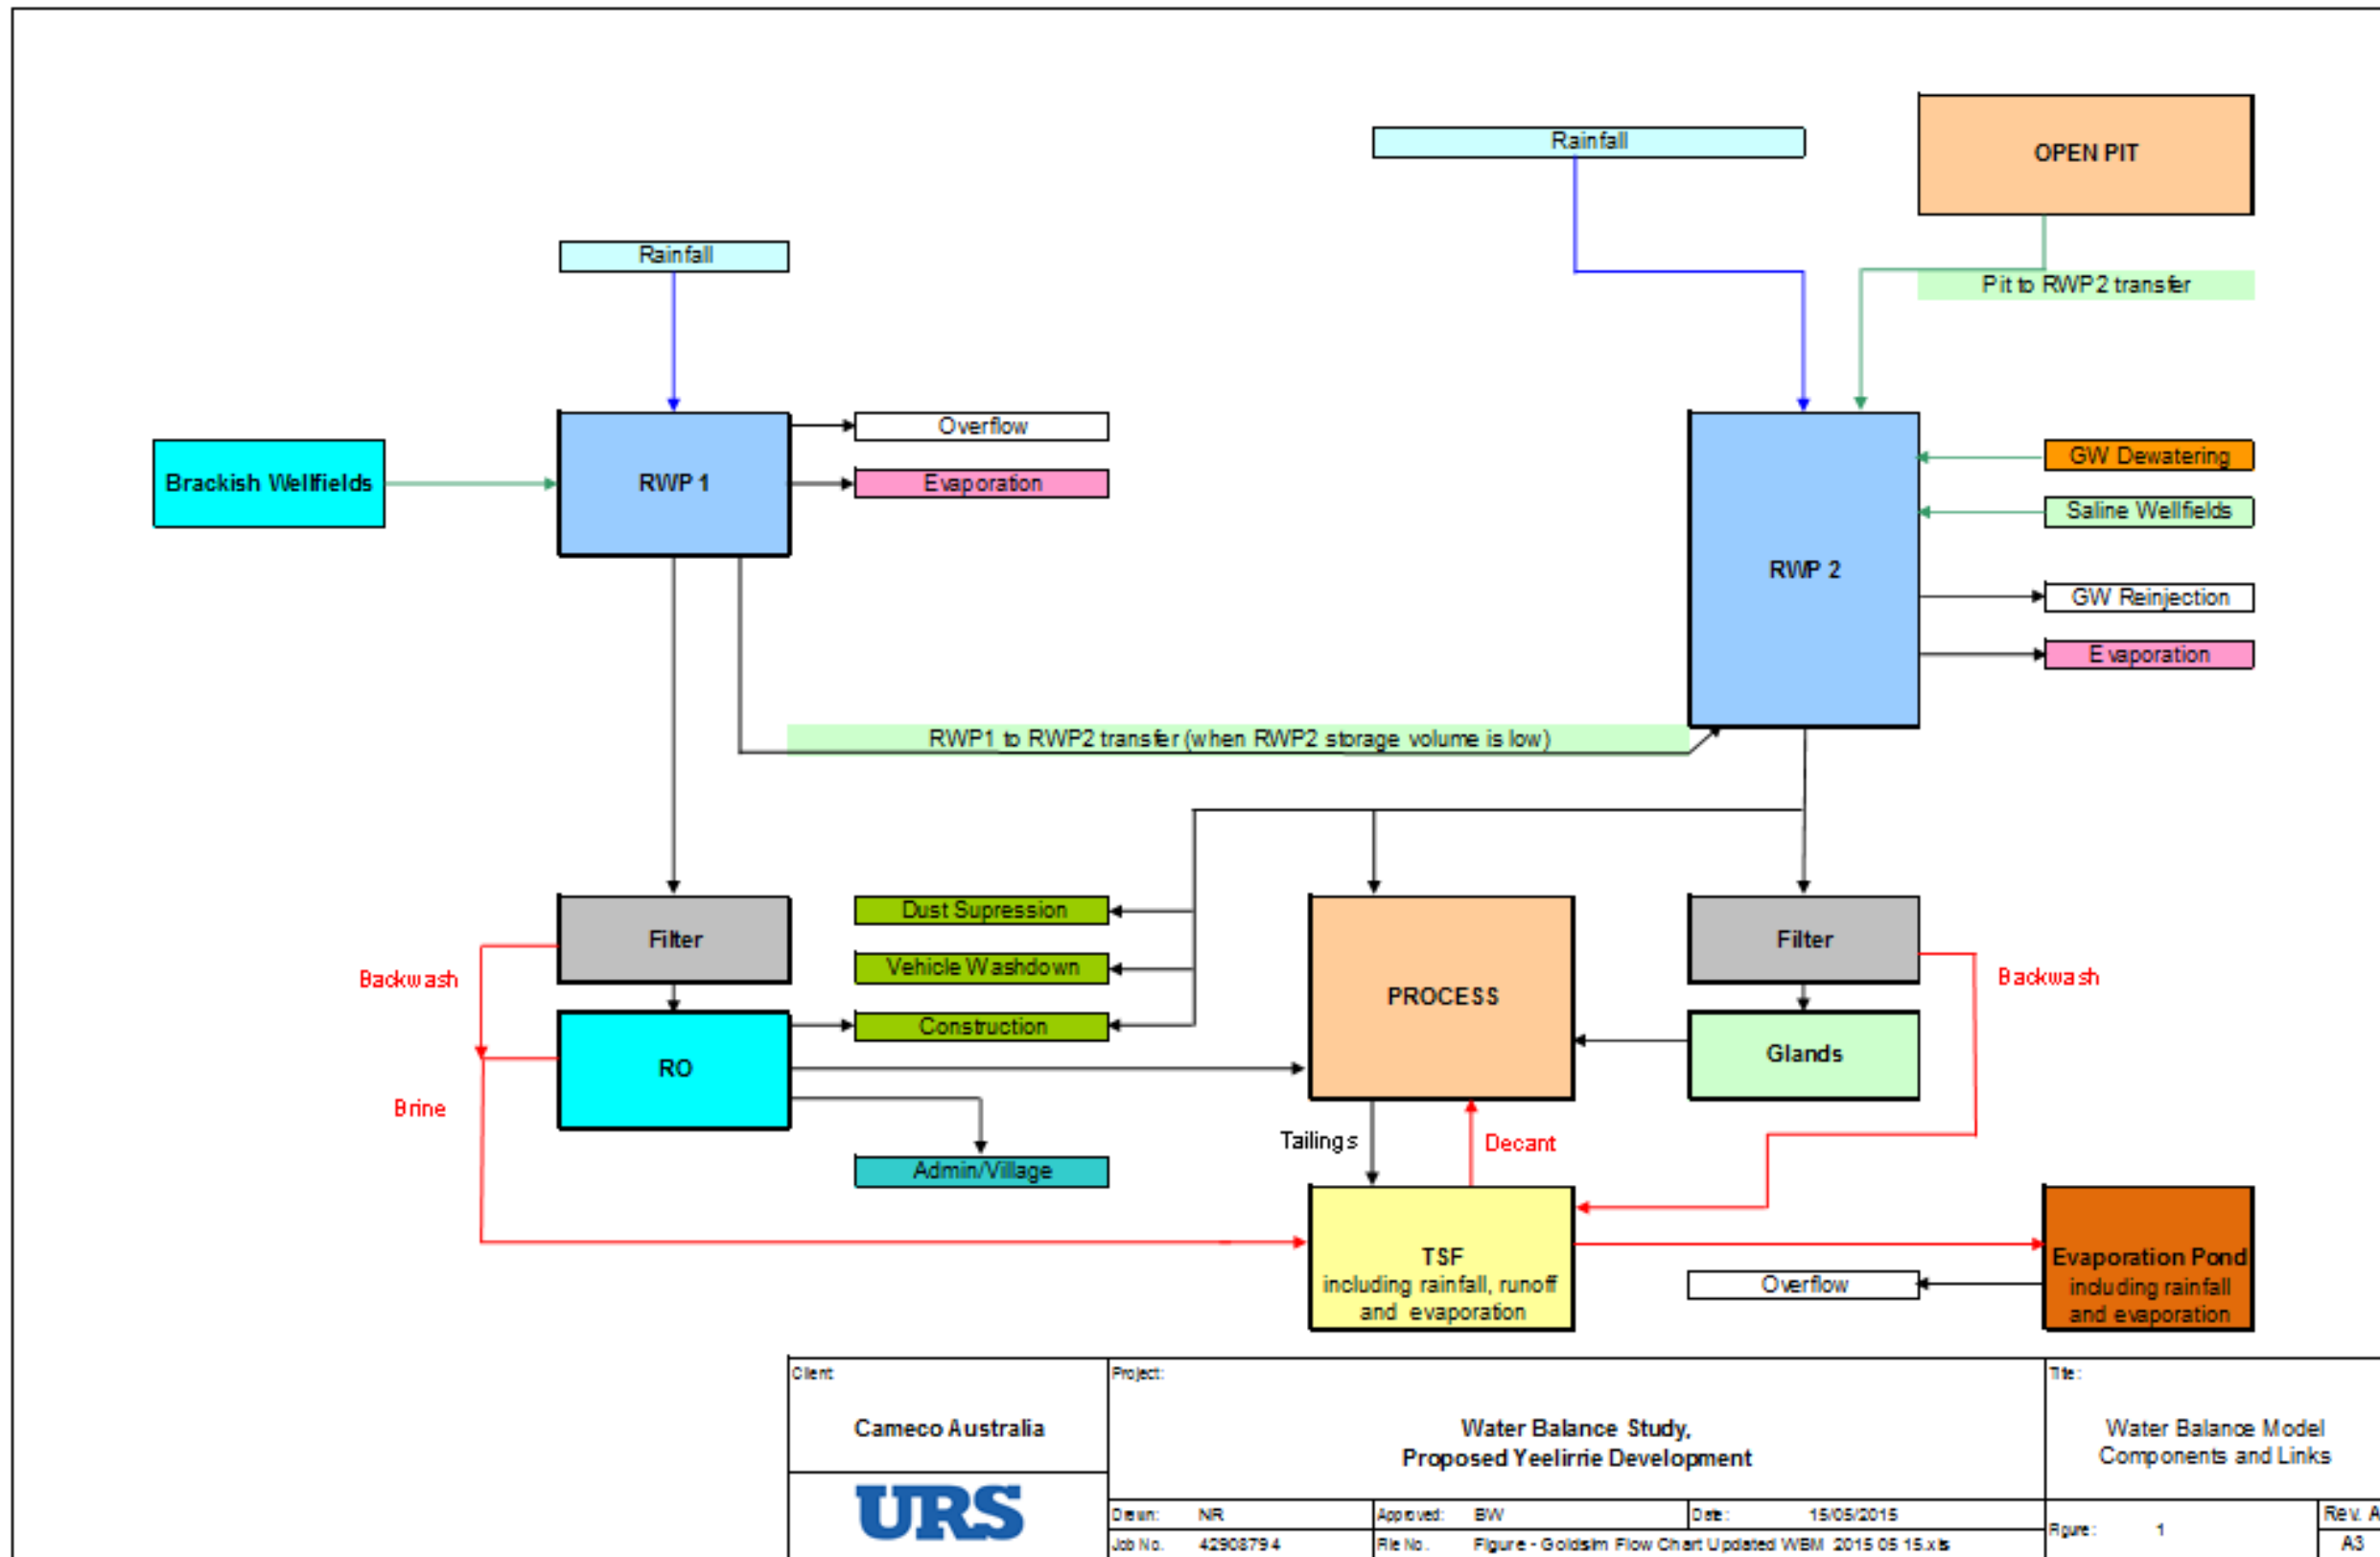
Rainfall

OPEN PIT

Pit to RWP2 transfer

Rainfall

Brackish Wellfields

RWP 1

Overflow

Evaporation

RWP 2

GW Dewatering

Saline Wellfields

GW Reinjection

Evaporation

RWP1 to RWP2 transfer (when RWP2 storage volume is low)

Filter

Dust Supression

Vehicle Washdown

Construction

PROCESS

Filter

Glands

Backwash

Backwash

RO

Brine

Admin/Village

Tailings

Decant

TSF
including rainfall, runoff and evaporation

Overflow

Evaporation Pond
including rainfall and evaporation

Client:
Cameco Australia

URS

Project:
Water Balance Study,
Proposed Yeelirrie Development

Title:
Water Balance Model Components and Links

Drawn: NR
Approved: BW
Date: 15/05/2015
Figure: 1
Rev. A
Job No. 42908794
File No. Figure - Goldsim Flow Chart Updated WBM 2015 05 15.xls
A3